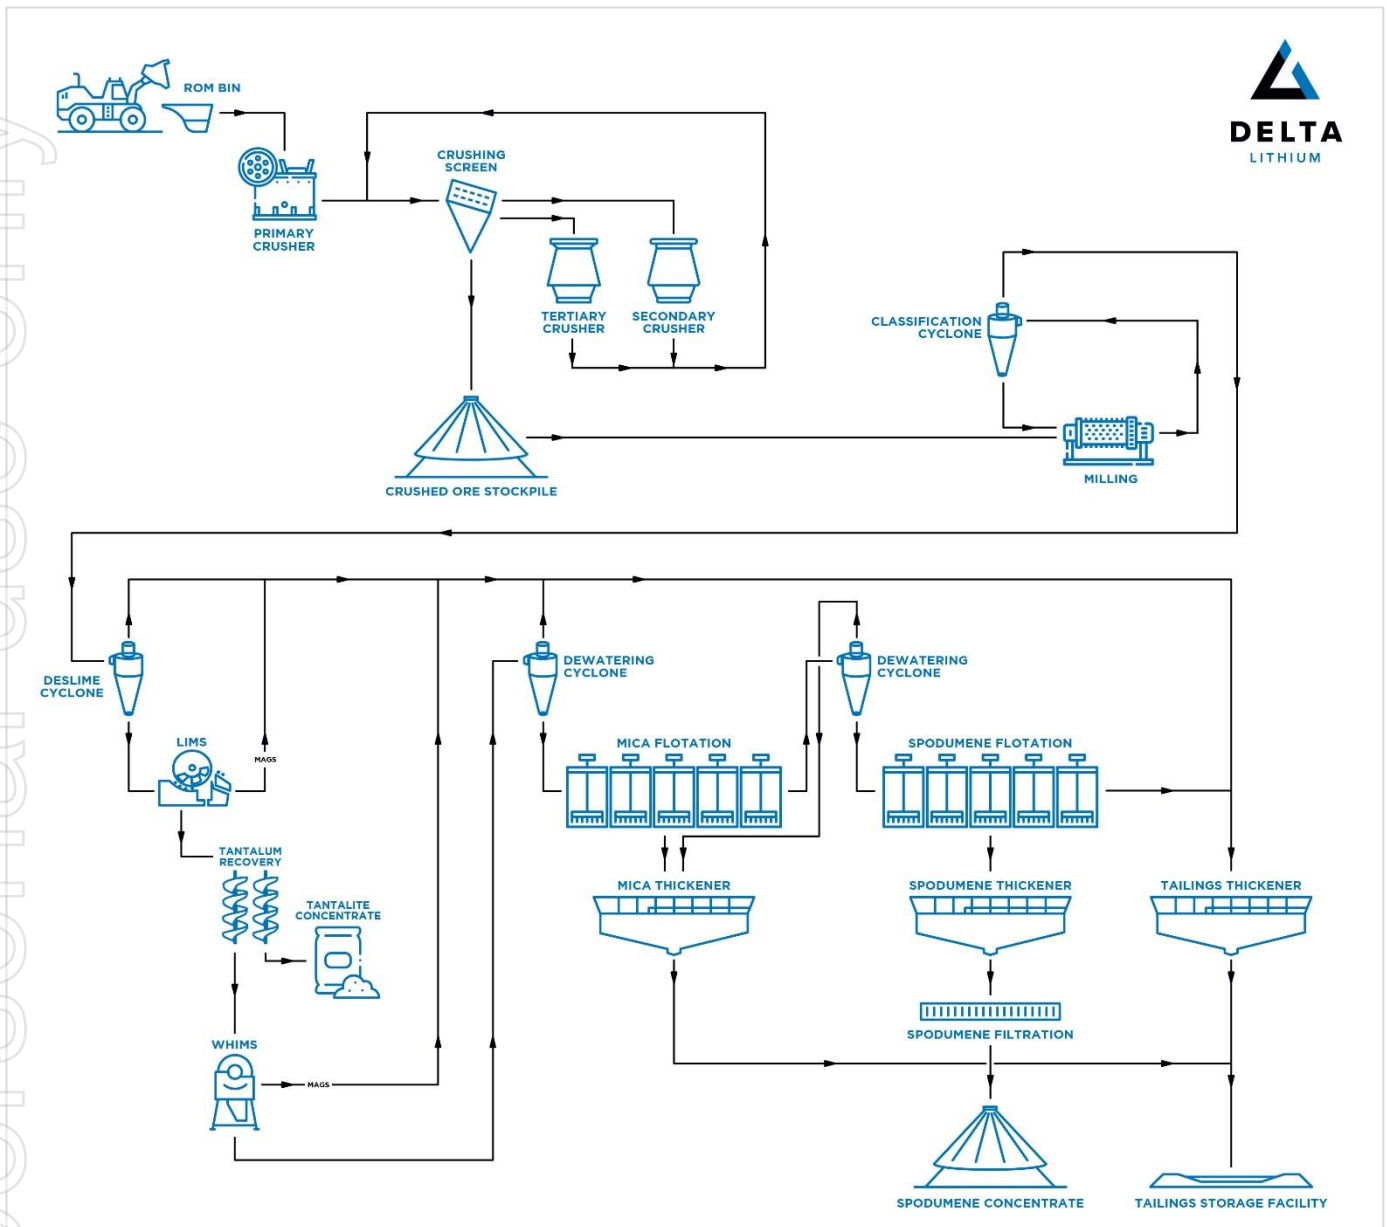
DELTA
LITHIUM

ROM BIN

PRIMARY CRUSHER

CRUSHING SCREEN

TERTIARY CRUSHER

SECONDARY CRUSHER

CLASSIFICATION CYCLONE

CRUSHED ORE STOCKPILE

MILLING

DESLIME CYCLONE

LIMS

MAGS

DEWATERING CYCLONE

DEWATERING CYCLONE

MICA FLOTATION

SPODUMENE FLOTATION

TANTALUM RECOVERY

TANTALITE CONCENTRATE

MICA THICKENER

SPODUMENE THICKENER

TAILINGS THICKENER

SPODUMENE FILTRATION

WHIMS

MAGS

SPODUMENE CONCENTRATE

TAILINGS STORAGE FACILITY